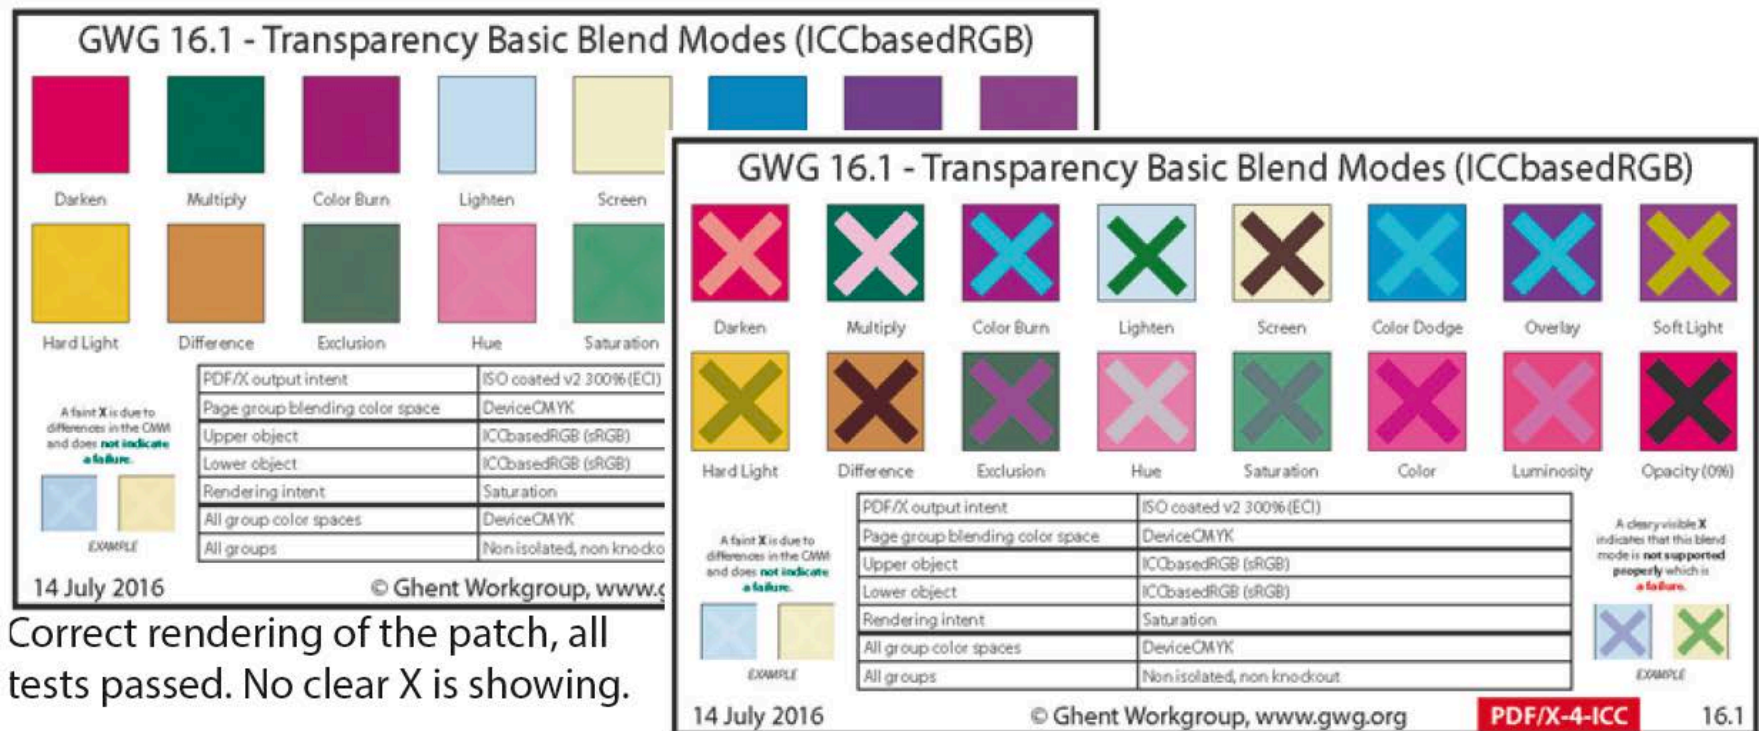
GWG 16.1 - Transparency Basic Blend Modes (ICCbasedRGB)

Darken Multiply Color Burn Lighten Screen

Hard Light Difference Exclusion Hue Saturation

| PDF/X output intent | ISO coated v2 300% (ECI) |
|---|---|
| Page group blending color space | DeviceCMYK |
| Upper object | ICCbasedRGB (sRGB) |
| Lower object | ICCbasedRGB (sRGB) |
| Rendering intent | Saturation |
| All group color spaces | DeviceCMYK |
| All groups | Non isolated, non knocko |

A faint X is due to differences in the CMM and does not indicate a failure.

EXAMPLE

14 July 2016 © Ghent Workgroup, www.g

Correct rendering of the patch, all tests passed. No clear X is showing.

GWG 16.1 - Transparency Basic Blend Modes (ICCbasedRGB)

Darken Multiply Color Burn Lighten Screen Color Dodge Overlay Soft Light

Hard Light Difference Exclusion Hue Saturation Color Luminosity Opacity (0%)

| PDF/X output intent | ISO coated v2 300% (ECI) |
|---|---|
| Page group blending color space | DeviceCMYK |
| Upper object | ICCbasedRGB (sRGB) |
| Lower object | ICCbasedRGB (sRGB) |
| Rendering intent | Saturation |
| All group color spaces | DeviceCMYK |
| All groups | Non isolated, non knockout |

A faint X is due to differences in the CMM and does not indicate a failure.

EXAMPLE

A clearly visible X indicates that this blend mode is not supported properly which is a failure.

EXAMPLE

14 July 2016 © Ghent Workgroup, www.gwg.org PDF/X-4-ICC 16.1